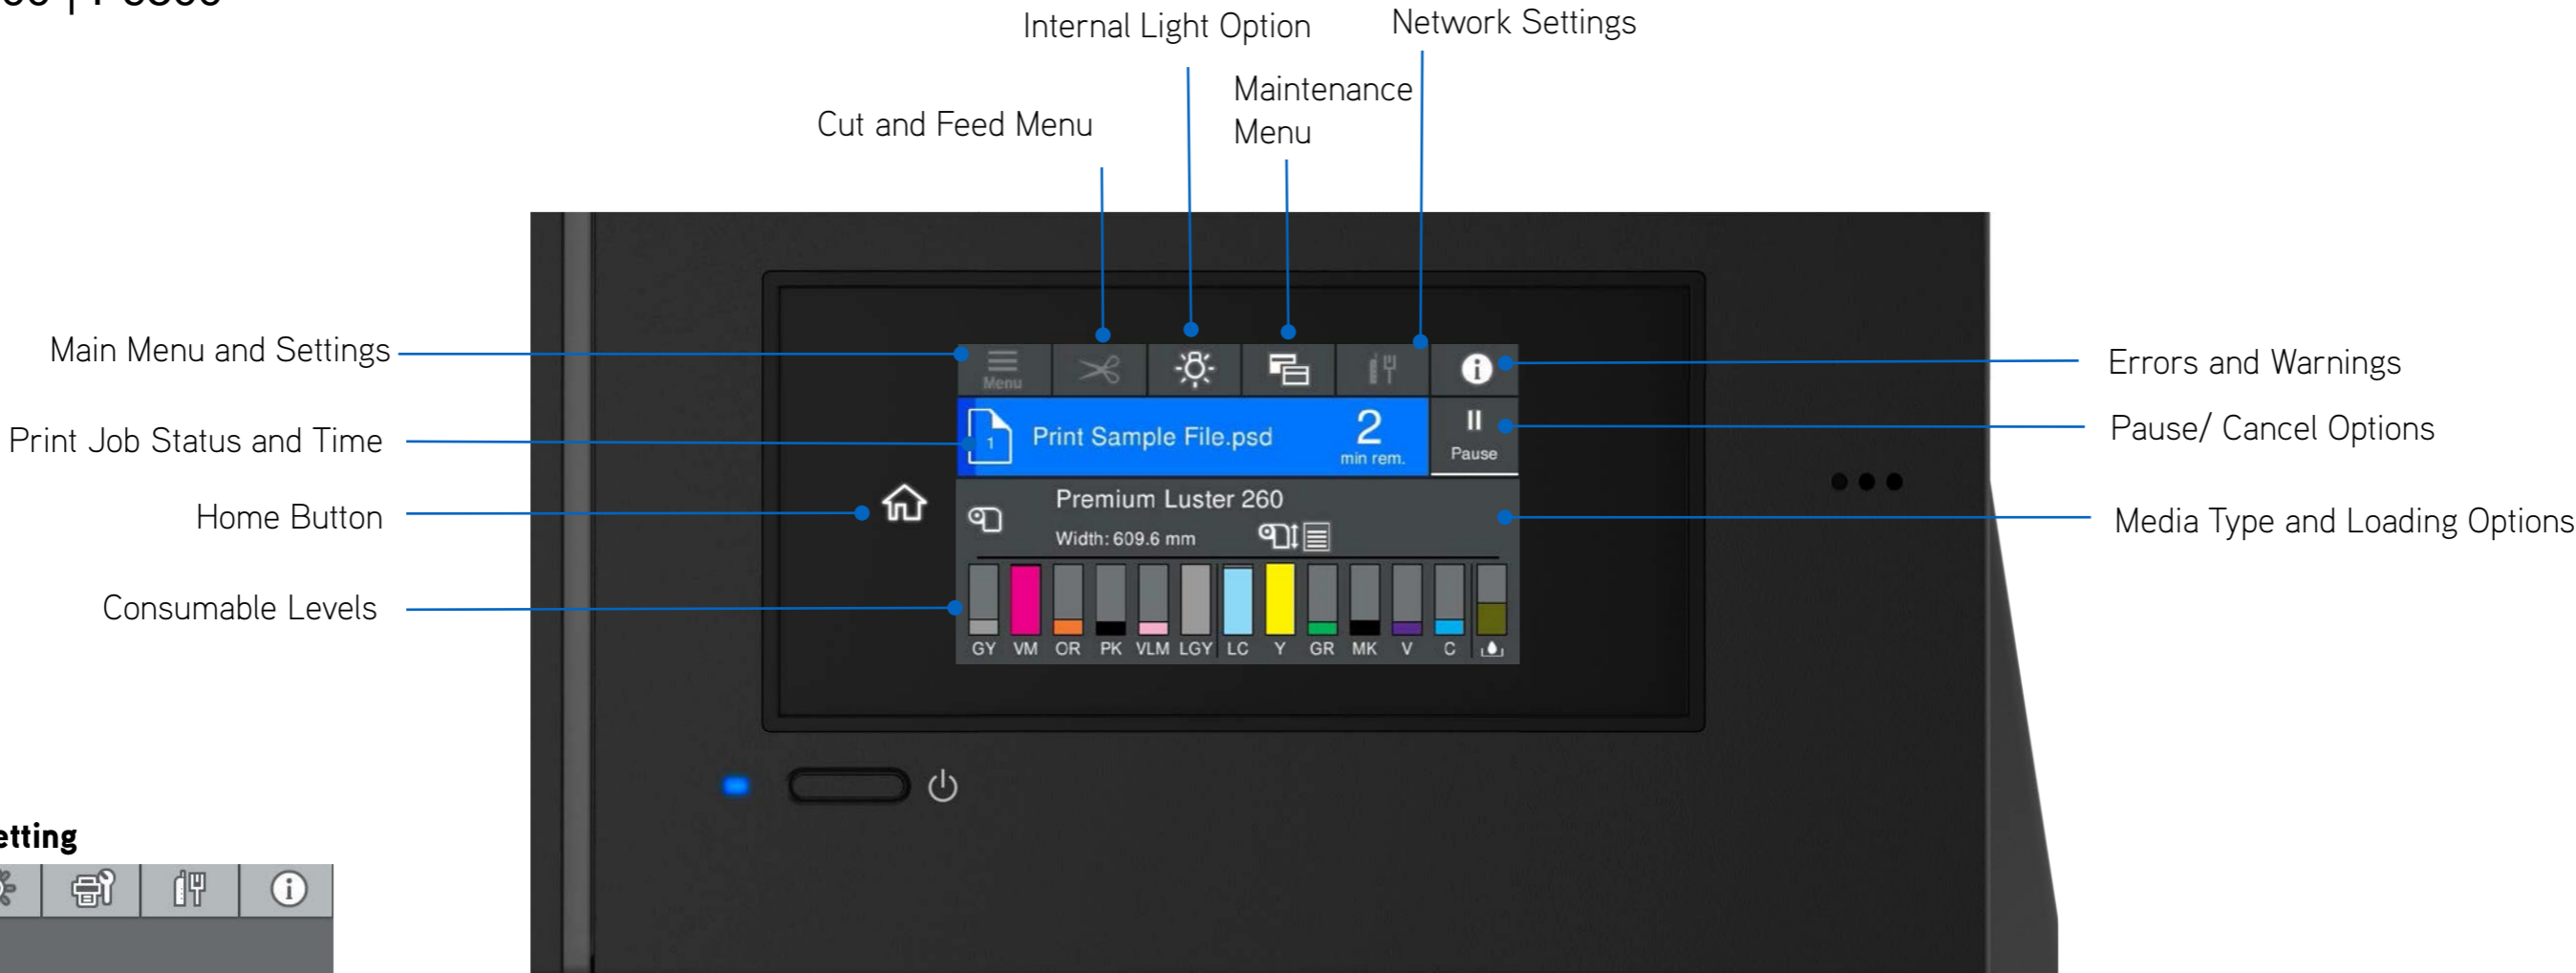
Internal Light Option

Network Settings

Maintenance Menu

Cut and Feed Menu

Main Menu and Settings

Print Job Status and Time

Home Button

Consumable Levels

Errors and Warnings

Pause/ Cancel Options

Media Type and Loading Options

Menu

Print Sample File.psd

2

min rem.

Pause

Premium Luster 260

Width: 609.6 mm

GY VM OR PK VLM LGY LC Y GR MK V C

etting